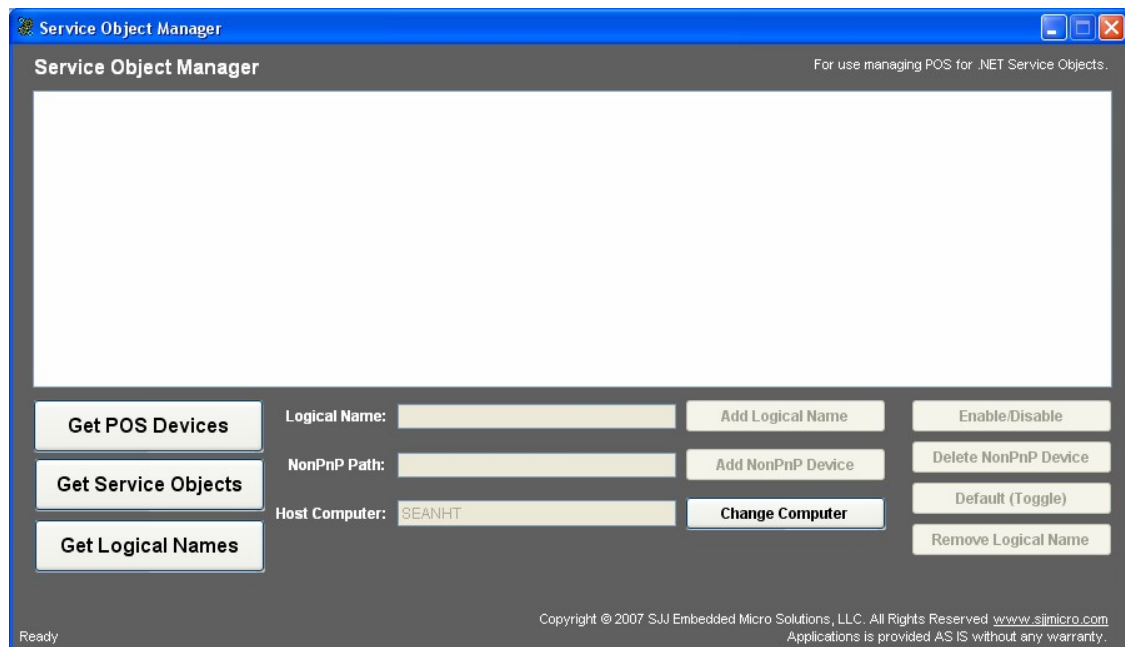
Service Object Manager

Service Object Manager

For use managing POS for .NET Service Objects.

Get POS Devices

Get Service Objects

Get Logical Names

Logical Name:

NonPnP Path:

Host Computer: SEANHT

Add Logical Name

Add NonPnP Device

Change Computer

Enable/Disable

Delete NonPnP Device

Default (Toggle)

Remove Logical Name

Copyright © 2007 SJJ Embedded Micro Solutions, LLC. All Rights Reserved www.sjjmicro.com
Applications is provided AS IS without any warranty.

Ready